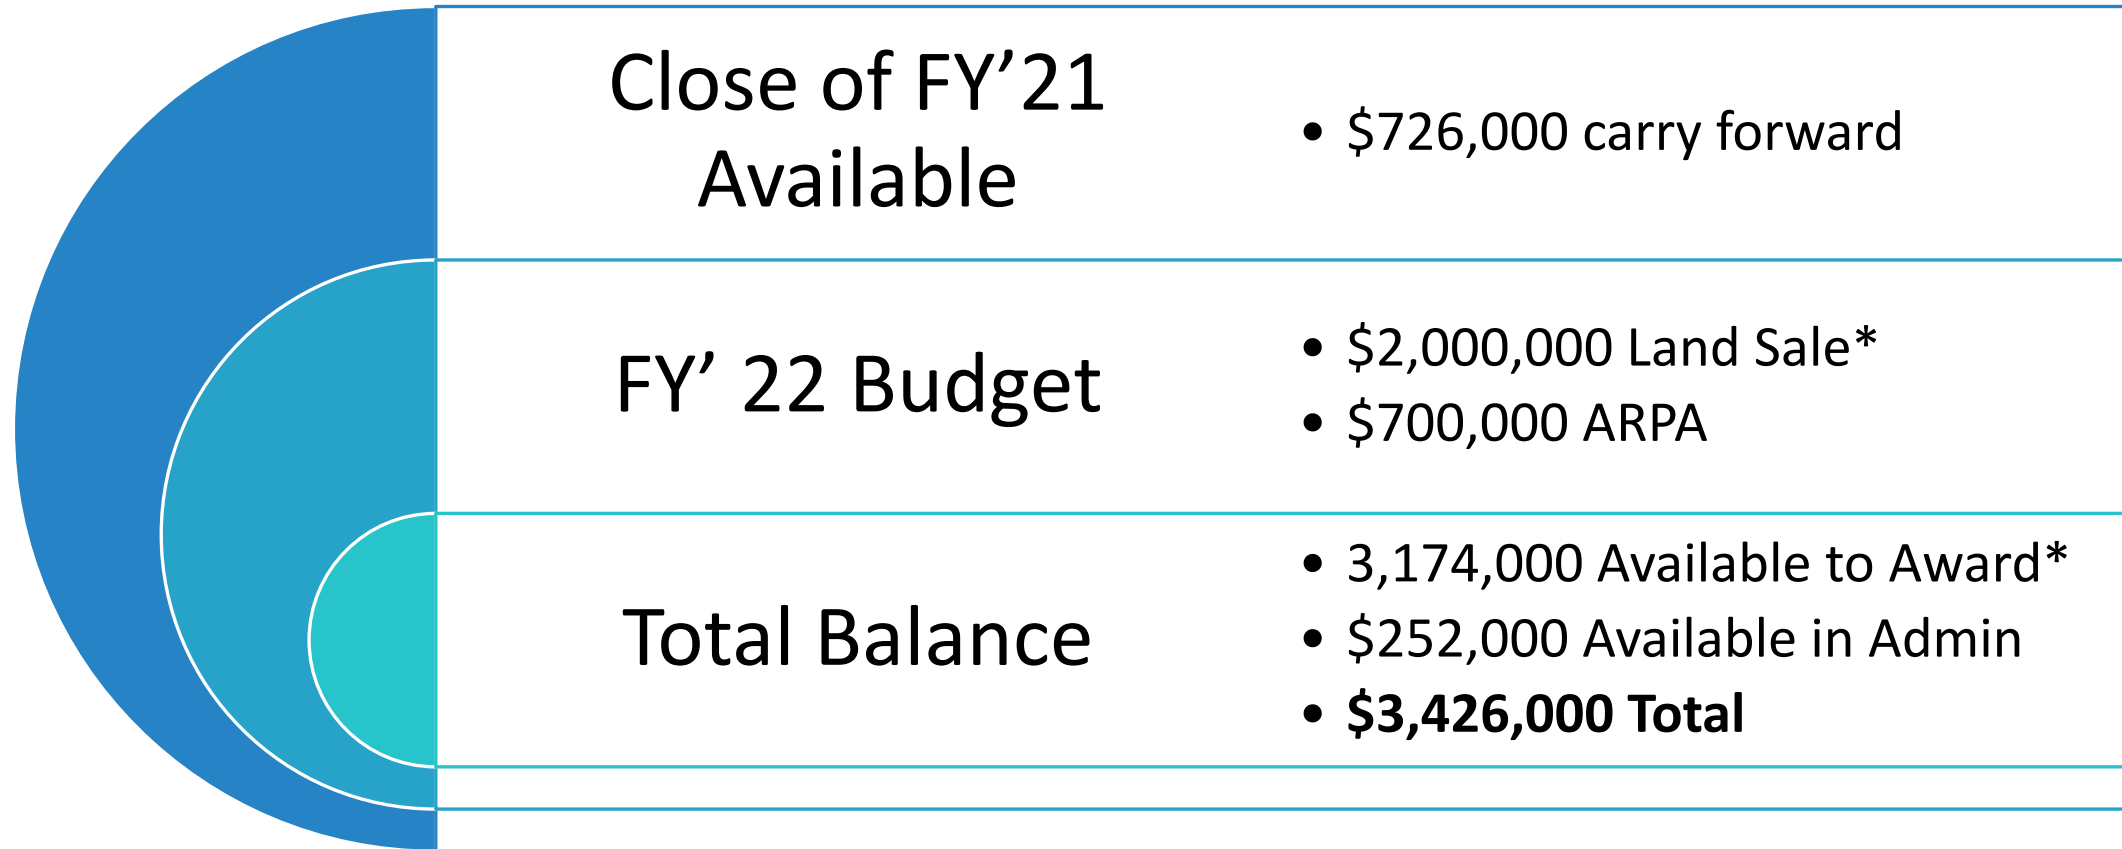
Close of FY’21 Available

• $726,000 carry forward

FY’ 22 Budget

• $2,000,000 Land Sale*
• $700,000 ARPA

Total Balance

• 3,174,000 Available to Award*
• $252,000 Available in Admin
• **$3,426,000 Total**